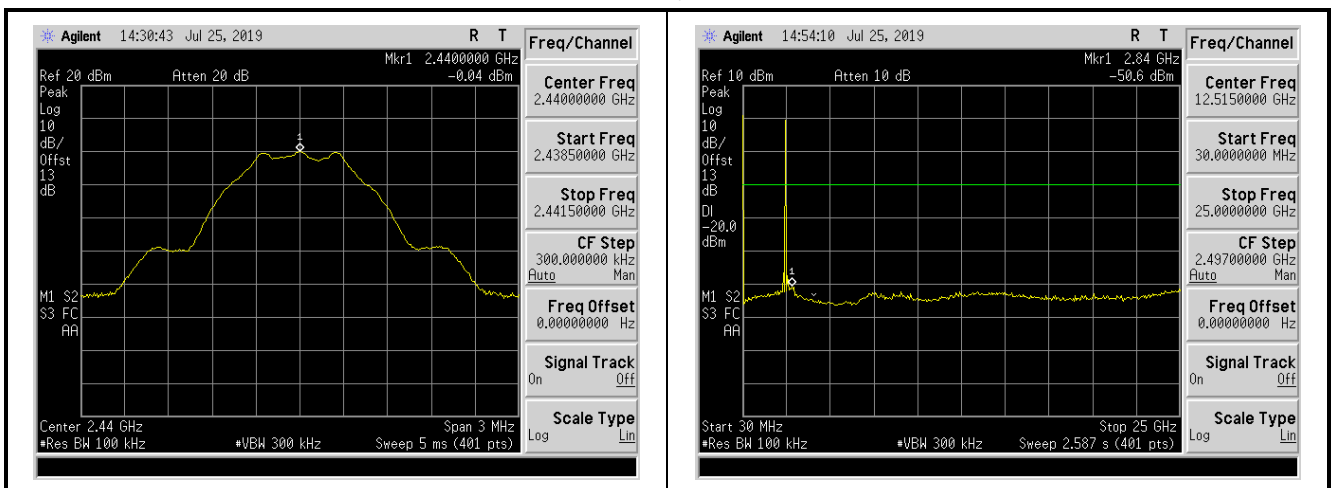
Agilent 14:30:43 Jul 25, 2019 R T

Mkr1 2.4400000 GHz
Ref 20 dBm Atten 20 dB -0.04 dBm
Peak
Log
10
dB/
Offst
13
dB

1

M1 S2
S3 FC
AA

Center 2.44 GHz Span 3 MHz
#Res BW 100 kHz #VBW 300 kHz Sweep 5 ms (401 pts)

Freq/Channel

Center Freq
2.44000000 GHz

Start Freq
2.43850000 GHz

Stop Freq
2.44150000 GHz

CF Step
300.000000 kHz
Auto Man

Freq Offset
0.00000000 Hz

Signal Track
On Off

Scale Type
Log Lin

Agilent 14:54:10 Jul 25, 2019 R T

Mkr1 2.84 GHz
Ref 10 dBm Atten 10 dB -50.6 dBm
Peak
Log
10
dB/
Offst
13
dB
DI
-20.0
dBm

1

M1 S2
S3 FC
AA

Start 30 MHz Stop 25 GHz
#Res BW 100 kHz #VBW 300 kHz Sweep 2.587 s (401 pts)

Freq/Channel

Center Freq
12.5150000 GHz

Start Freq
30.0000000 MHz

Stop Freq
25.0000000 GHz

CF Step
2.49700000 GHz
Auto Man

Freq Offset
0.00000000 Hz

Signal Track
On Off

Scale Type
Log Lin